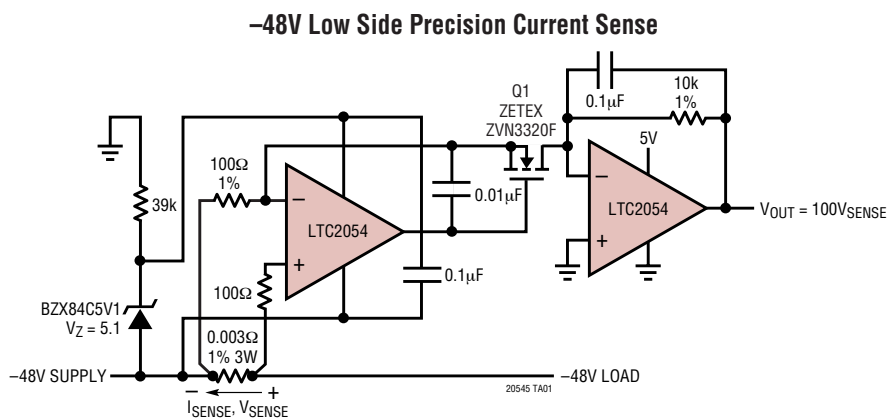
–48V Low Side Precision Current Sense

Q1
ZETEX
ZVN3320F

$0.1\mu F$

10k
1%

5V

100Ω
1%

39k

LTC2054

LTC2054

$0.01\mu F$

$V_{OUT} = 100V_{SENSE}$

100Ω

$0.1\mu F$

BZX84C5V1
$V_Z = 5.1$

0.003Ω
1% 3W

–48V SUPPLY

–48V LOAD

20545 TA01

$I_{SENSE}$, $V_{SENSE}$